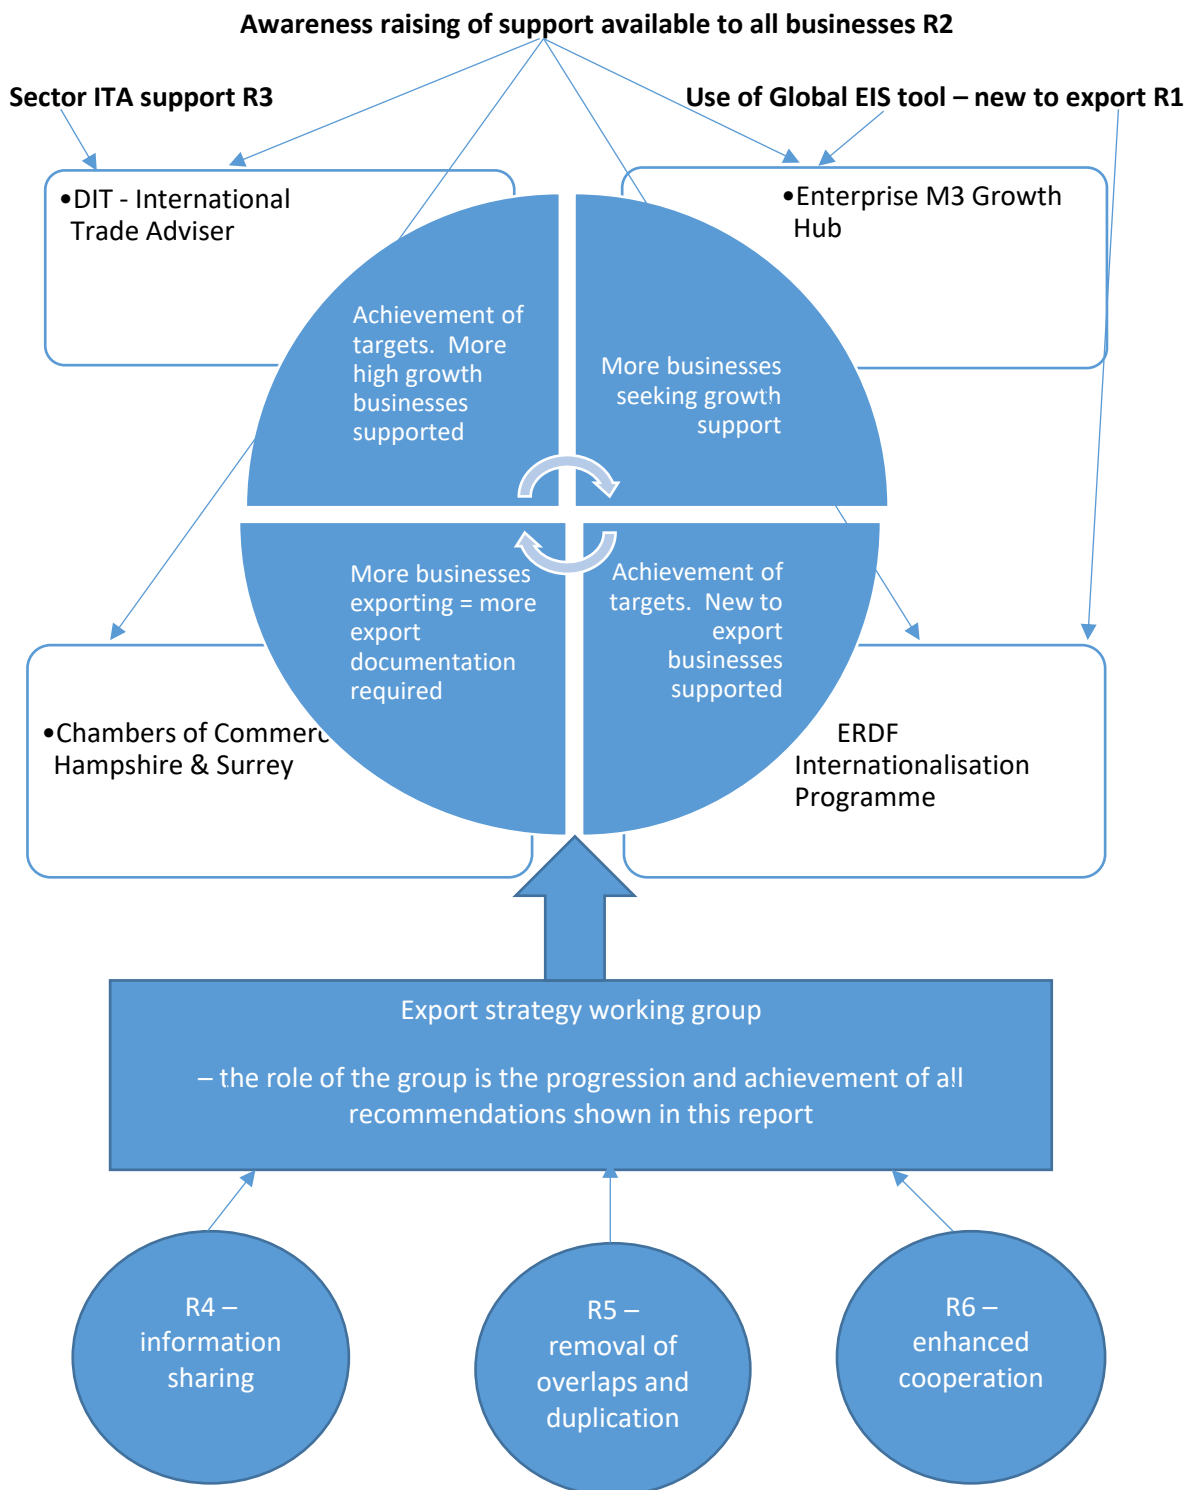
Awareness raising of support available to all businesses R2

Sector ITA support R3

Use of Global EIS tool – new to export R1

•DIT - International Trade Adviser

•Enterprise M3 Growth Hub

Achievement of targets. More high growth businesses supported

More businesses seeking growth support

More businesses exporting = more export documentation required

Achievement of targets. New to export businesses supported

•Chambers of Commerc Hampshire & Surrey

ERDF Internationalisation Programme

Export strategy working group

– the role of the group is the progression and achievement of all recommendations shown in this report

R4 – information sharing

R5 – removal of overlaps and duplication

R6 – enhanced cooperation